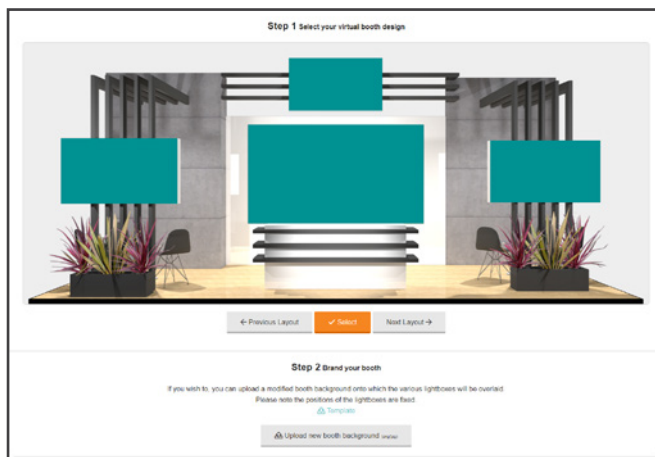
Step 1 Select your virtual booth design

← Previous Layout

✓ Select

Next Layout →

Step 2 Brand your booth

If you wish to, you can upload a modified booth background onto which the various lightboxes will be overlaid. Please note the positions of the lightboxes are fixed.

Template

Upload new booth background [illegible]